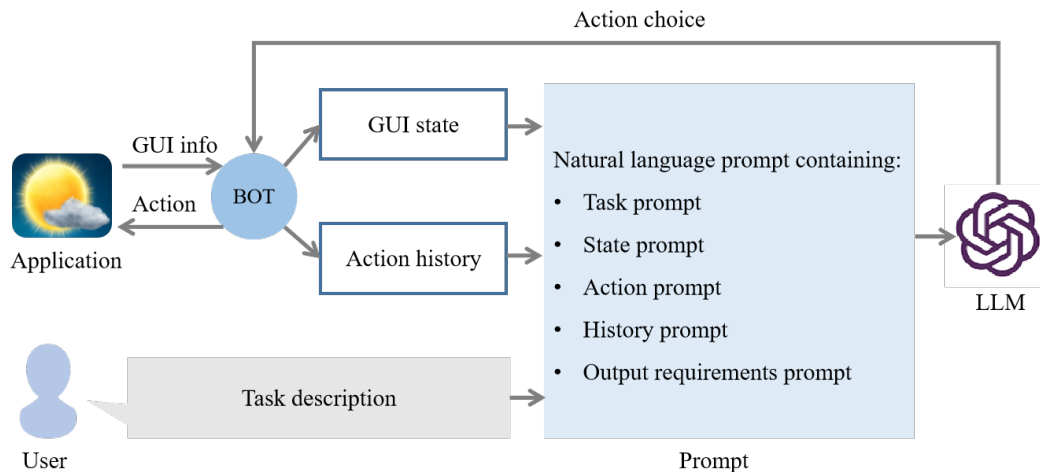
Action choice

GUI info

Action

BOT

Application

GUI state

Action history

Natural language prompt containing:

- Task prompt
- State prompt
- Action prompt
- History prompt
- Output requirements prompt

LLM

Task description

User

Prompt